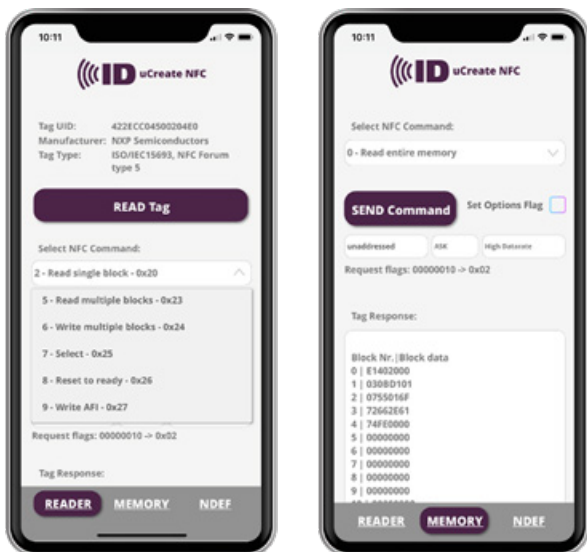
10:11

((( ID uCreate NFC

Tag UID: 422ECC04500204E0
Manufacturer: NXP Semiconductors
Tag Type: ISO/IEC15693, NFC Forum type 5

READ Tag

Select NFC Command:

2 - Read single block - 0x20

5 - Read multiple blocks - 0x23

6 - Write multiple blocks - 0x24

7 - Select - 0x25

8 - Reset to ready - 0x26

9 - Write AFI - 0x27

Request flags: 00000010 -> 0x02

Tag Response:

READER MEMORY NDEF

10:11

((( ID uCreate NFC

Select NFC Command:

0 - Read entire memory

SEND Command

Set Options Flag

unaddressed ASK High Datarate

Request flags: 00000010 -> 0x02

Tag Response:

Block Nr. | Block data
0 | E1402000
1 | 0308D101
2 | 0755016F
3 | 72662E61
4 | 74FE0000
5 | 00000000
6 | 00000000
7 | 00000000
8 | 00000000
9 | 00000000
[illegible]

READER MEMORY NDEF